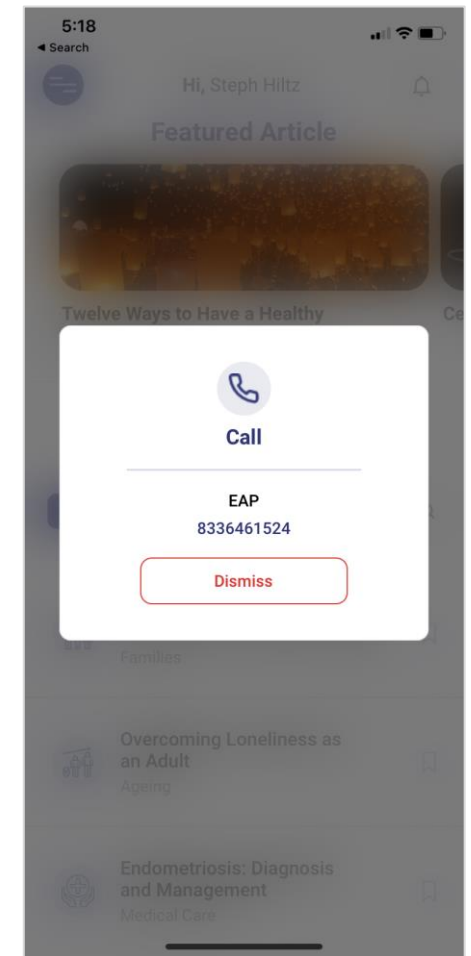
5:18
◂ Search

Hi, Steph Hiltz

Featured Article

Twelve Ways to Have a Healthy

Ce

Call

EAP
8336461524

Dismiss

Families

Overcoming Loneliness as an Adult
Ageing

Endometriosis: Diagnosis and Management
Medical Care